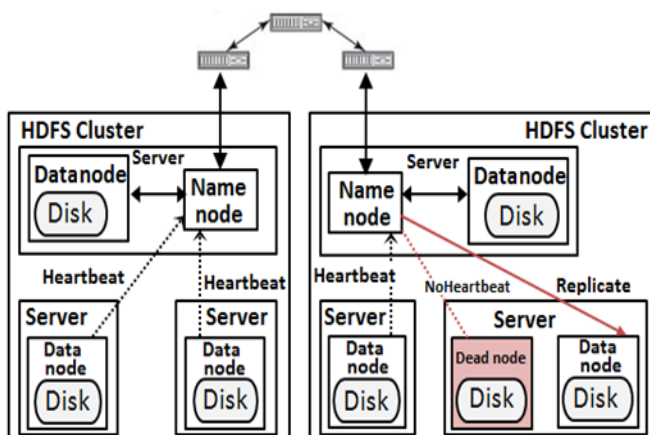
HDFS Cluster
Server
Datanode
Disk
Name node
Heartbeat
Heartbeat
Server
Data node
Disk
Server
Data node
Disk

HDFS Cluster
Server
Name node
Datanode
Disk
Heartbeat
NoHeartbeat
Replicate
Server
Data node
Disk
Server
Dead node
Disk
Data node
Disk